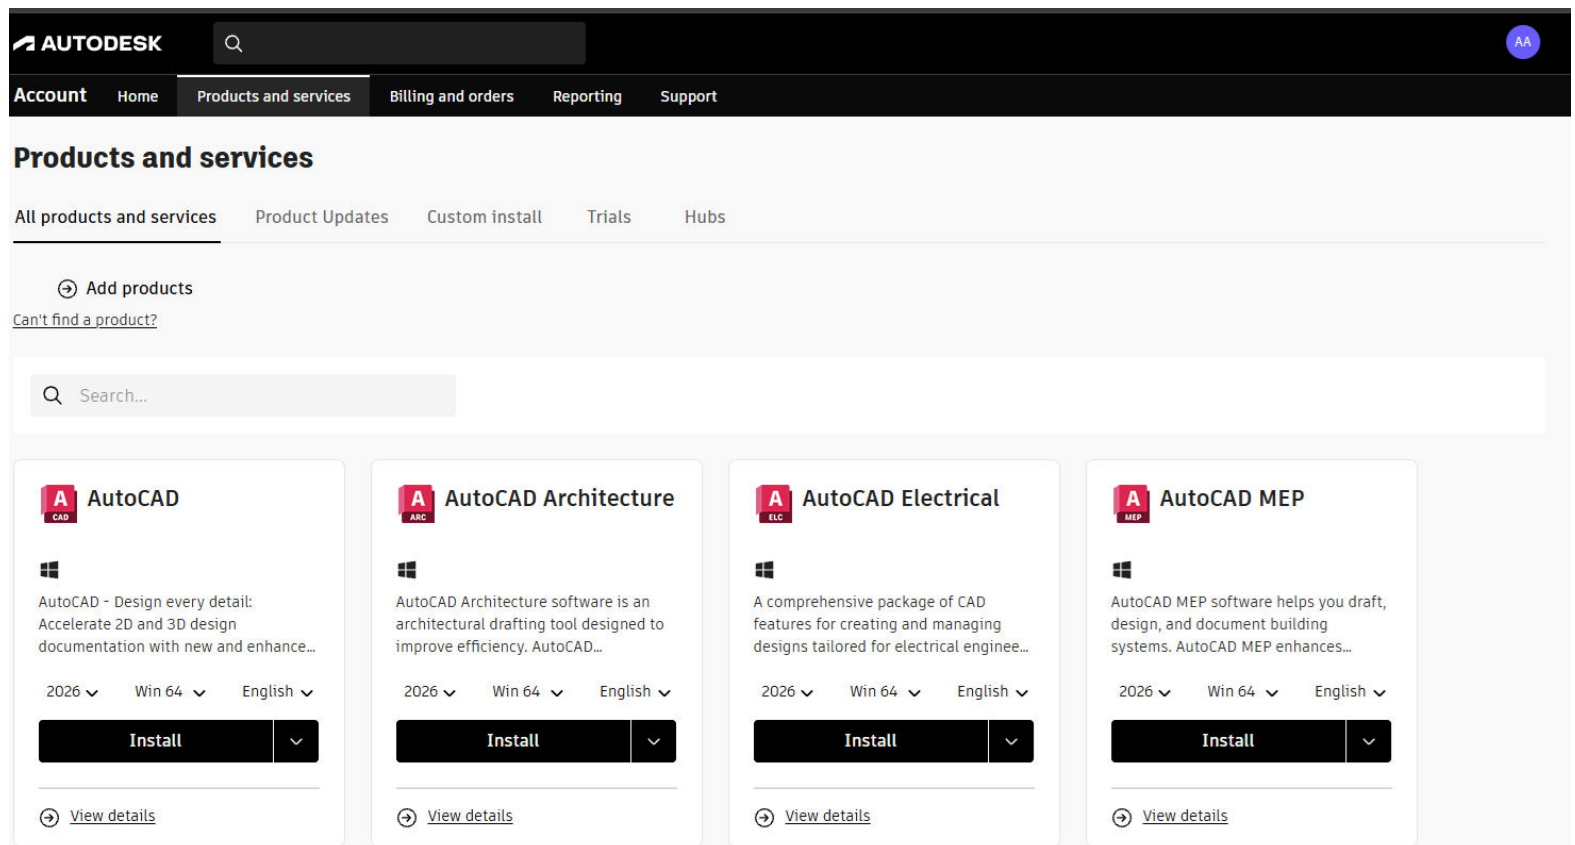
AUTODESK

AA

Account Home Products and services Billing and orders Reporting Support

Products and services

All products and services Product Updates Custom install Trials Hubs

Add products

Can't find a product?

Search...

A CAD AutoCAD

AutoCAD - Design every detail: Accelerate 2D and 3D design documentation with new and enhance...

2026 Win 64 English

Install

View details

A ARC AutoCAD Architecture

AutoCAD Architecture software is an architectural drafting tool designed to improve efficiency. AutoCAD...

2026 Win 64 English

Install

View details

A ELC AutoCAD Electrical

A comprehensive package of CAD features for creating and managing designs tailored for electrical enginee...

2026 Win 64 English

Install

View details

A MEP AutoCAD MEP

AutoCAD MEP software helps you draft, design, and document building systems. AutoCAD MEP enhances...

2026 Win 64 English

Install

View details